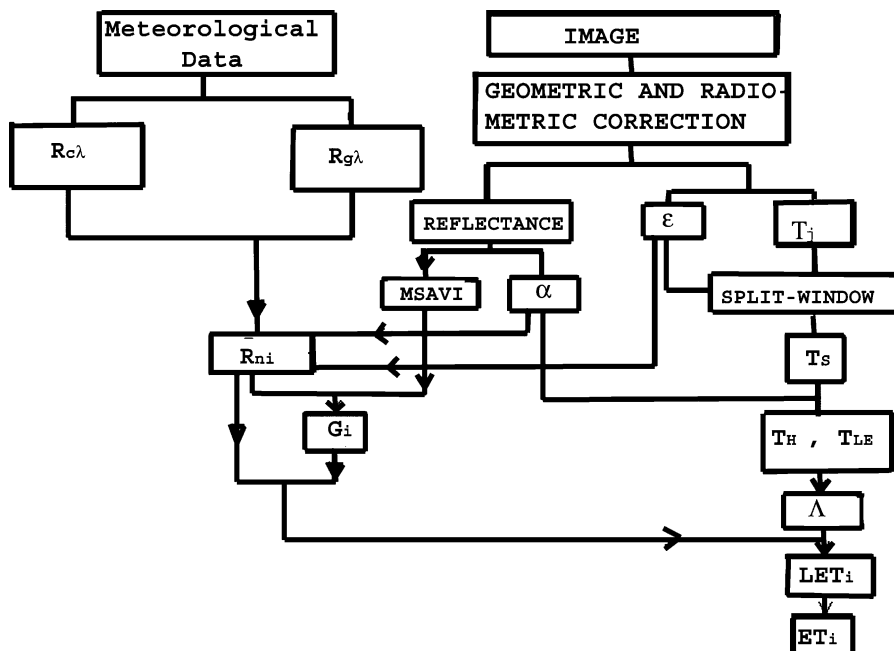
Meteorological Data

IMAGE

GEOMETRIC AND RADIOMETRIC CORRECTION

$R_{c\lambda}$

$R_{g\lambda}$

REFLECTANCE

$\varepsilon$

$T_j$

MSAVI

$\alpha$

SPLIT-WINDOW

$R_{ni}$

$T_S$

$G_i$

$T_H$ , $T_{LE}$

$\Lambda$

$LET_i$

$ET_i$